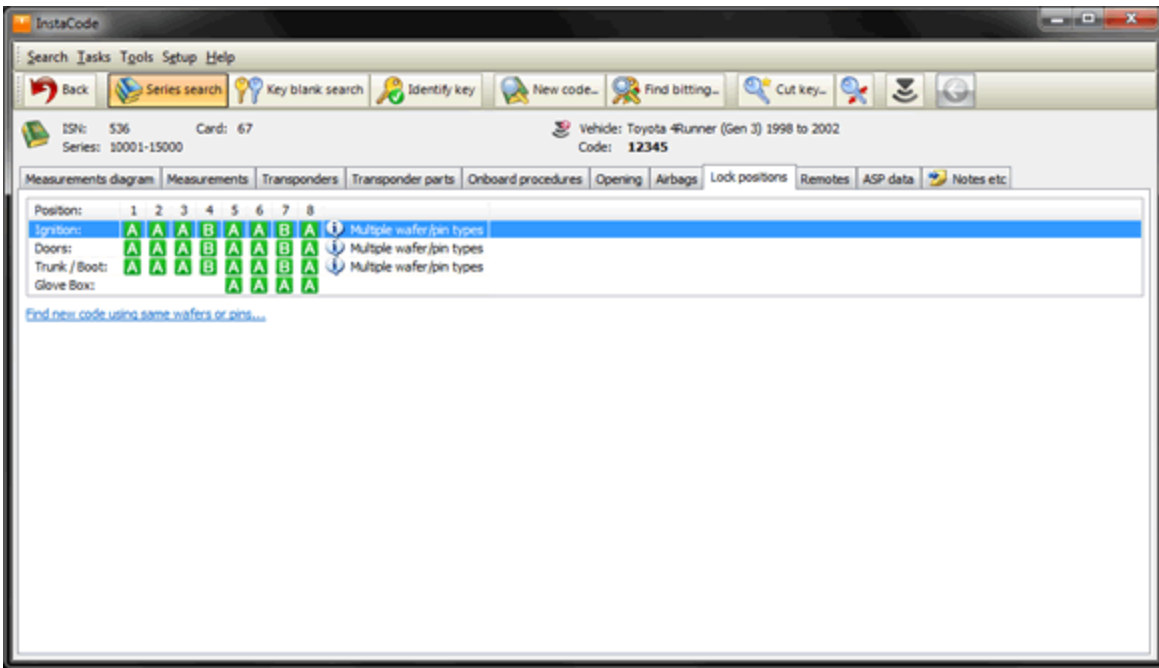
InstaCode

Search Tasks Tools Setup Help

Back Series search Key blank search Identify key New code... Find bitting... Cut key...

ISN: 536 Card: 67
Series: 10001-15000

Vehicle: Toyota 4Runner (Gen 3) 1998 to 2002
Code: 12345

Measurements diagram | Measurements | Transponders | Transponder parts | Onboard procedures | Opening | Airbags | Lock positions | Remotes | ASP data | Notes etc

| Position: | 1 | 2 | 3 | 4 | 5 | 6 | 7 | 8 | |
|---|---|---|---|---|---|---|---|---|---|
| Ignition: | A | A | A | B | A | A | B | A | Multiple wafer/pin types |
| Doors: | A | A | A | B | A | A | B | A | Multiple wafer/pin types |
| Trunk / Boot: | A | A | A | B | A | A | B | A | Multiple wafer/pin types |
| Glove Box: | | | | | A | A | A | A | |

Find new code using same wafers or pins....